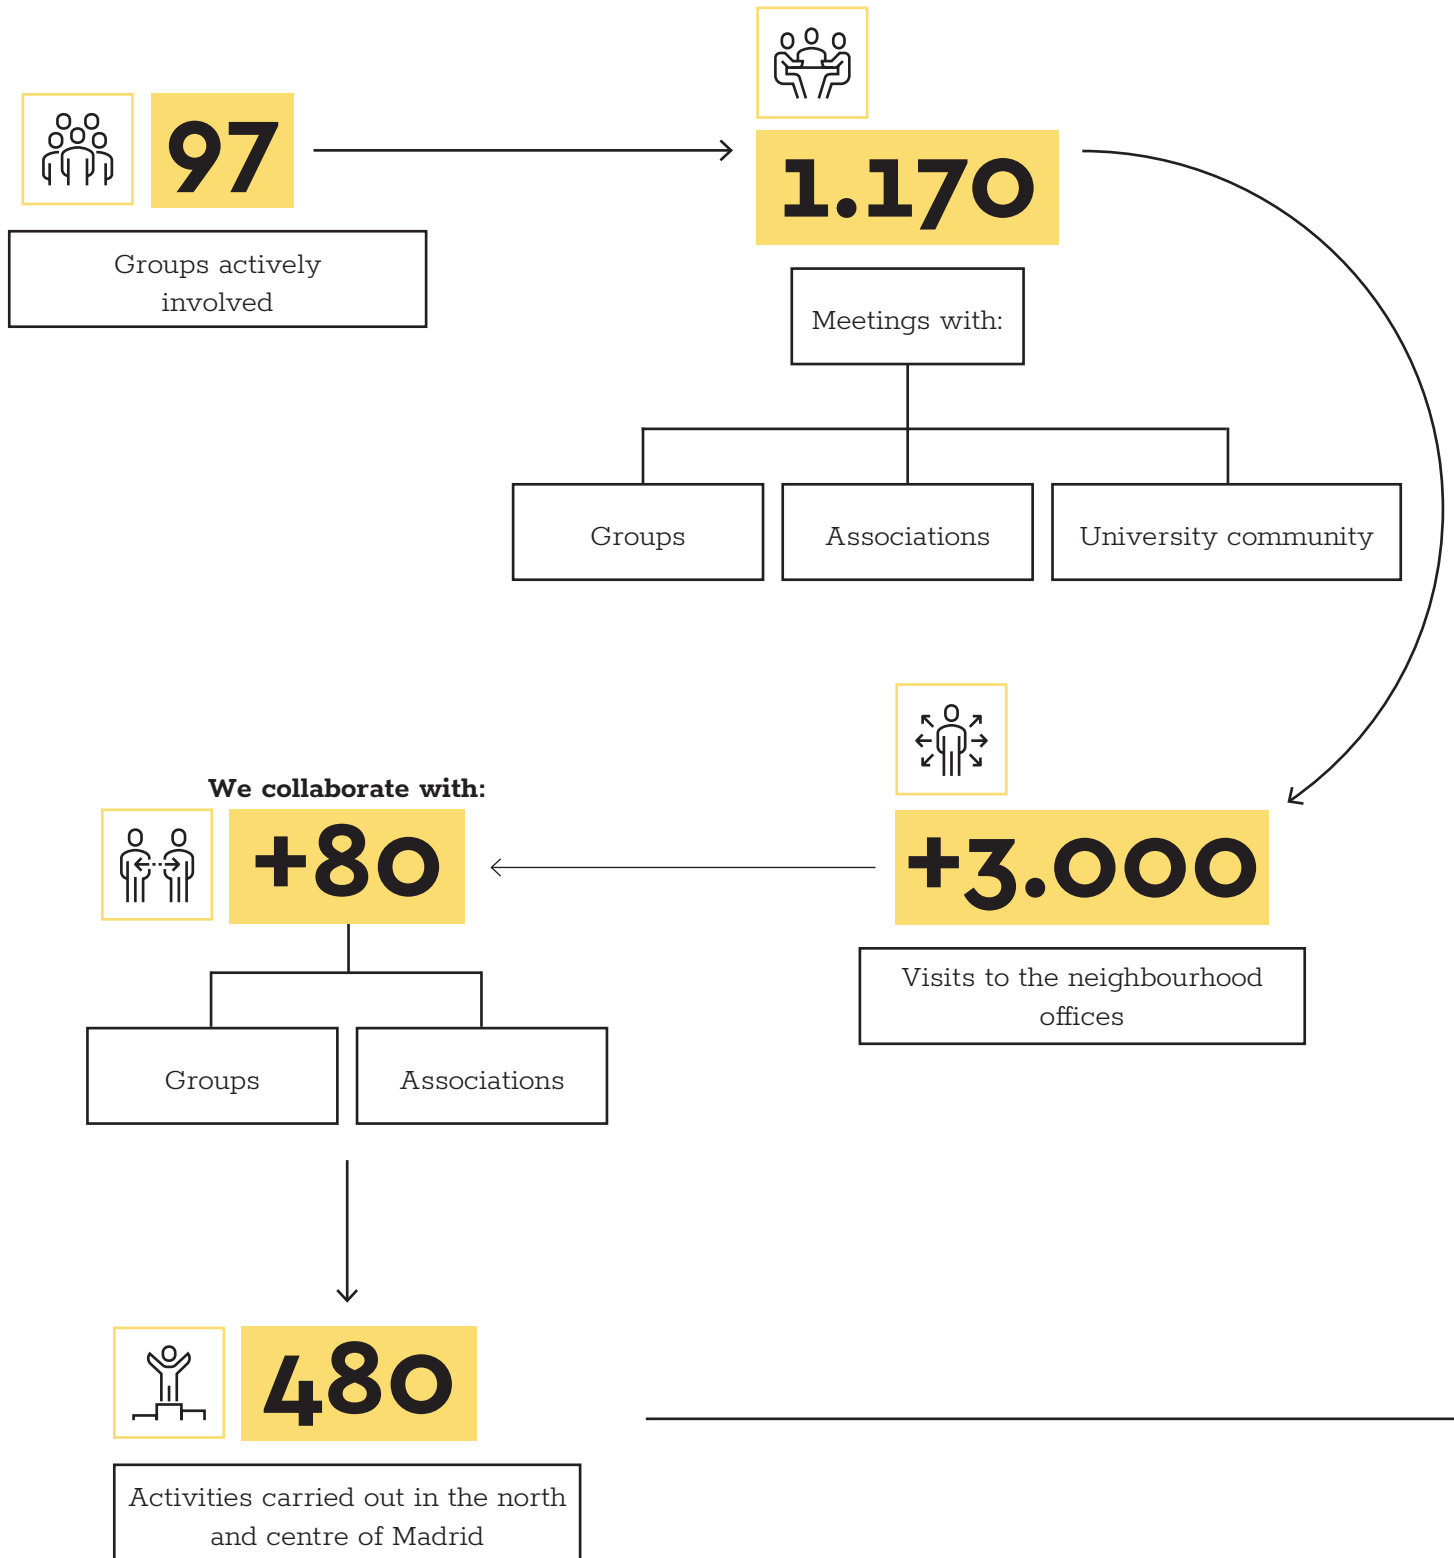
97

Groups actively involved

1.170

Meetings with:

Groups

Associations

University community

+3.000

Visits to the neighbourhood offices

We collaborate with:

+80

Groups

Associations

480

Activities carried out in the north and centre of Madrid